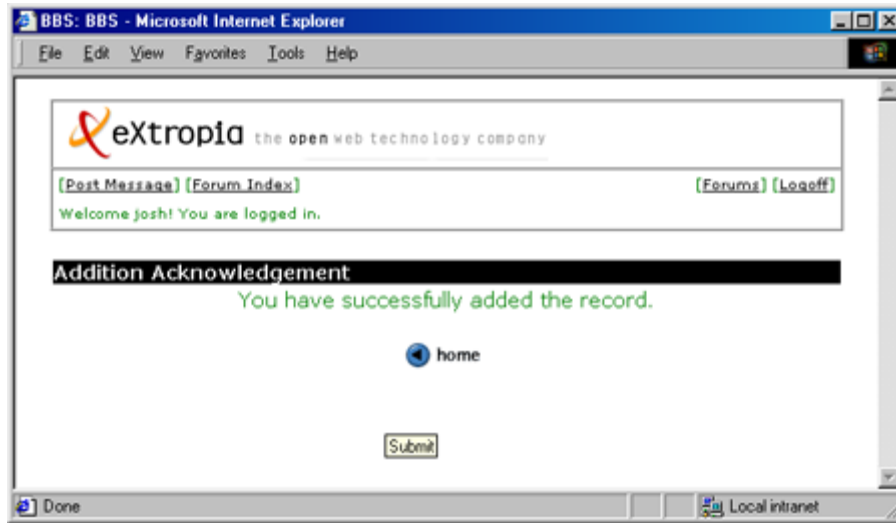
BBS: BBS - Microsoft Internet Explorer

File Edit View Favorites Tools Help

eXtropia the open web technology company

[Post Message] [Forum Index]

[Forums] [Logoff]

Welcome josh! You are logged in.

Addition Acknowledgement

You have successfully added the record.

home

Submit

Done

Local intranet